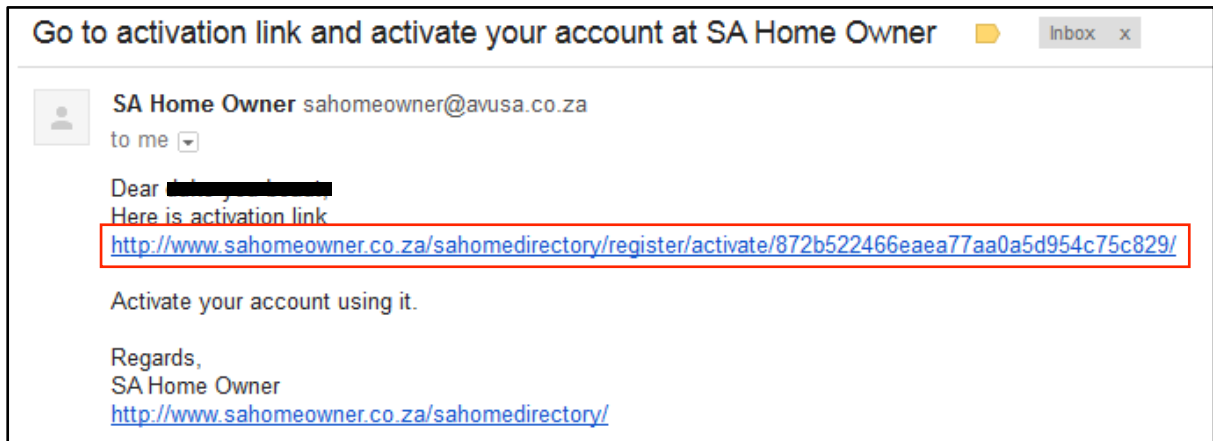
Go to activation link and activate your account at SA Home Owner

Inbox x

SA Home Owner sahomeowner@avusa.co.za
to me

Dear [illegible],
Here is activation link
http://www.sahomeowner.co.za/sahomedirectory/register/activate/872b522466eaea77aa0a5d954c75c829/

Activate your account using it.

Regards,
SA Home Owner
http://www.sahomeowner.co.za/sahomedirectory/